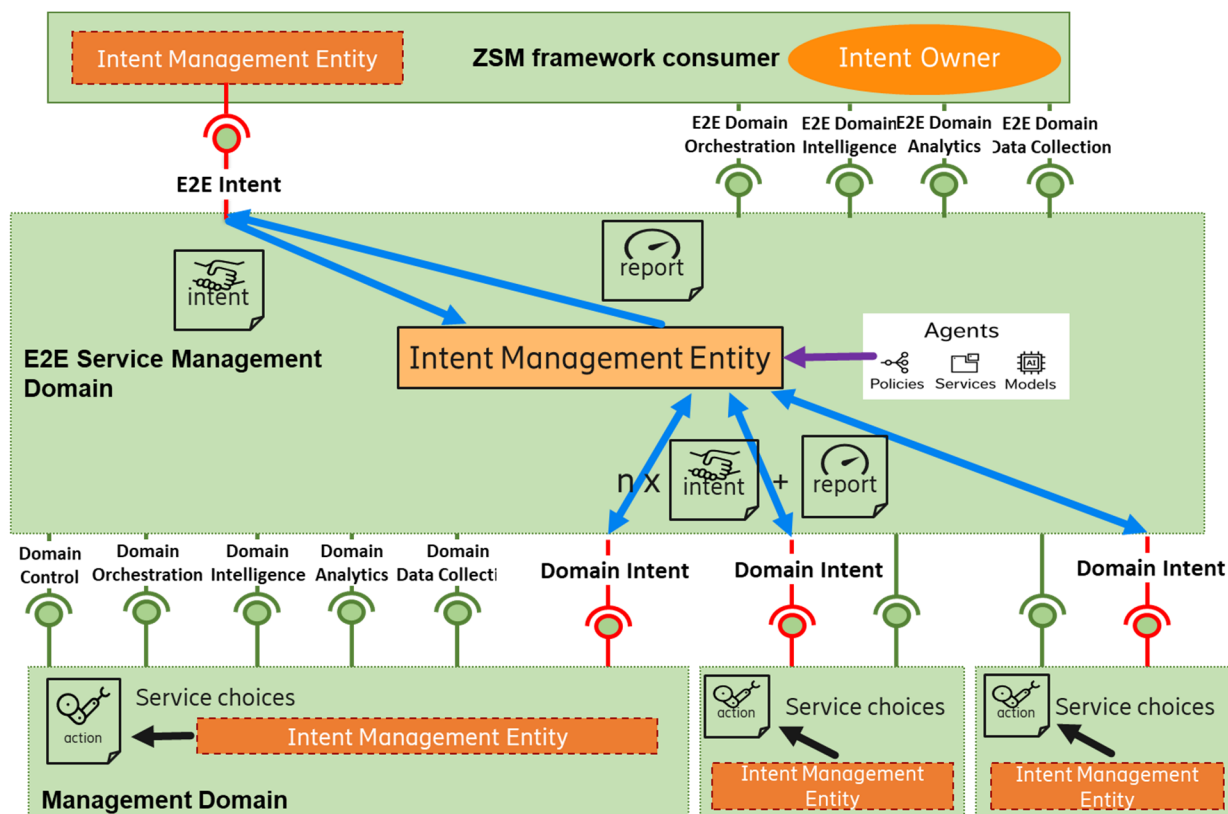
Intent Management Entity

ZSM framework consumer

Intent Owner

E2E Domain Orchestration

E2E Domain Intelligence

E2E Domain Analytics

E2E Domain Data Collection

E2E Intent

intent

report

E2E Service Management Domain

Intent Management Entity

Agents

Policies

Services

Models

AI

n x

intent

+

report

Domain Control

Domain Orchestration

Domain Intelligence

Domain Analytics

Domain Data Collecti

Domain Intent

Domain Intent

Domain Intent

action

Service choices

Intent Management Entity

Management Domain

action

Service choices

Intent Management Entity

action

Service choices

Intent Management Entity